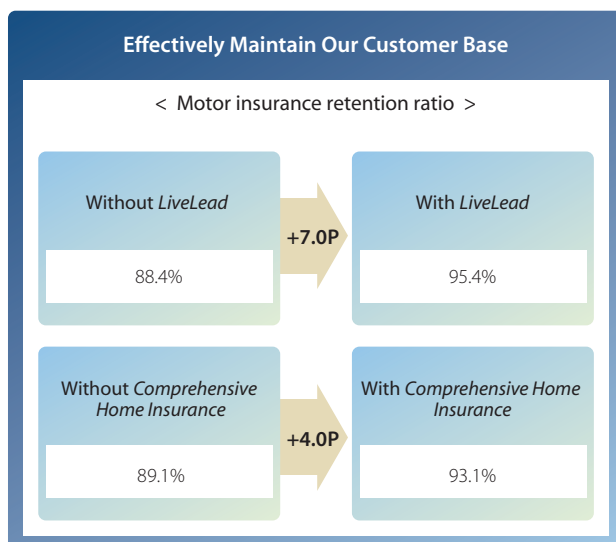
Effectively Maintain Our Customer Base

< Motor insurance retention ratio >

Without *LiveLead*

88.4%

+7.0P

With *LiveLead*

95.4%

Without *Comprehensive Home Insurance*

89.1%

+4.0P

With *Comprehensive Home Insurance*

93.1%